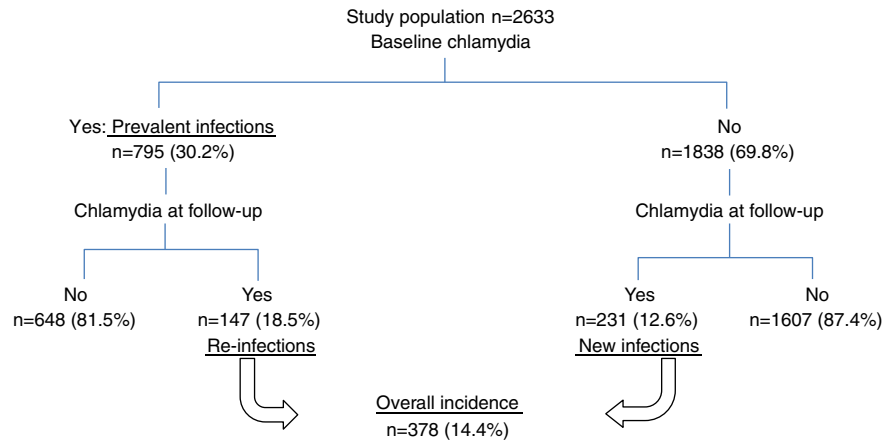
Study population n=2633
Baseline chlamydia

Yes: Prevalent infections
n=795 (30.2%)

No
n=1838 (69.8%)

Chlamydia at follow-up

Chlamydia at follow-up

No
n=648 (81.5%)

Yes
n=147 (18.5%)
Re-infections

Yes
n=231 (12.6%)
New infections

No
n=1607 (87.4%)

Overall incidence
n=378 (14.4%)